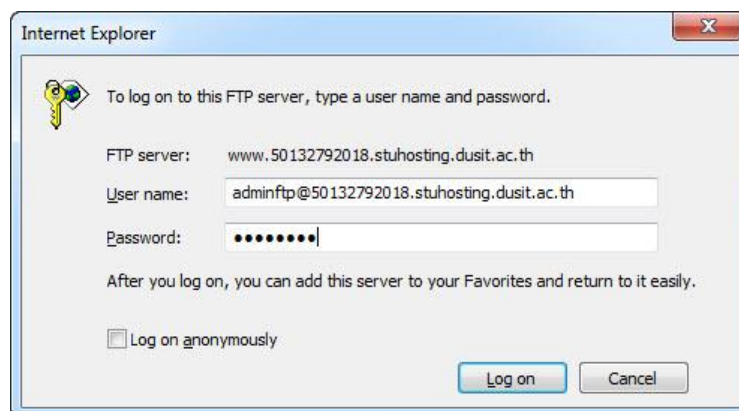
Internet Explorer

X

To log on to this FTP server, type a user name and password.

FTP server: www.50132792018.stuhosting.dusit.ac.th

User name: adminftp@50132792018.stuhosting.dusit.ac.th

Password: ••••••••

After you log on, you can add this server to your Favorites and return to it easily.

Log on anonymously

Log on

Cancel